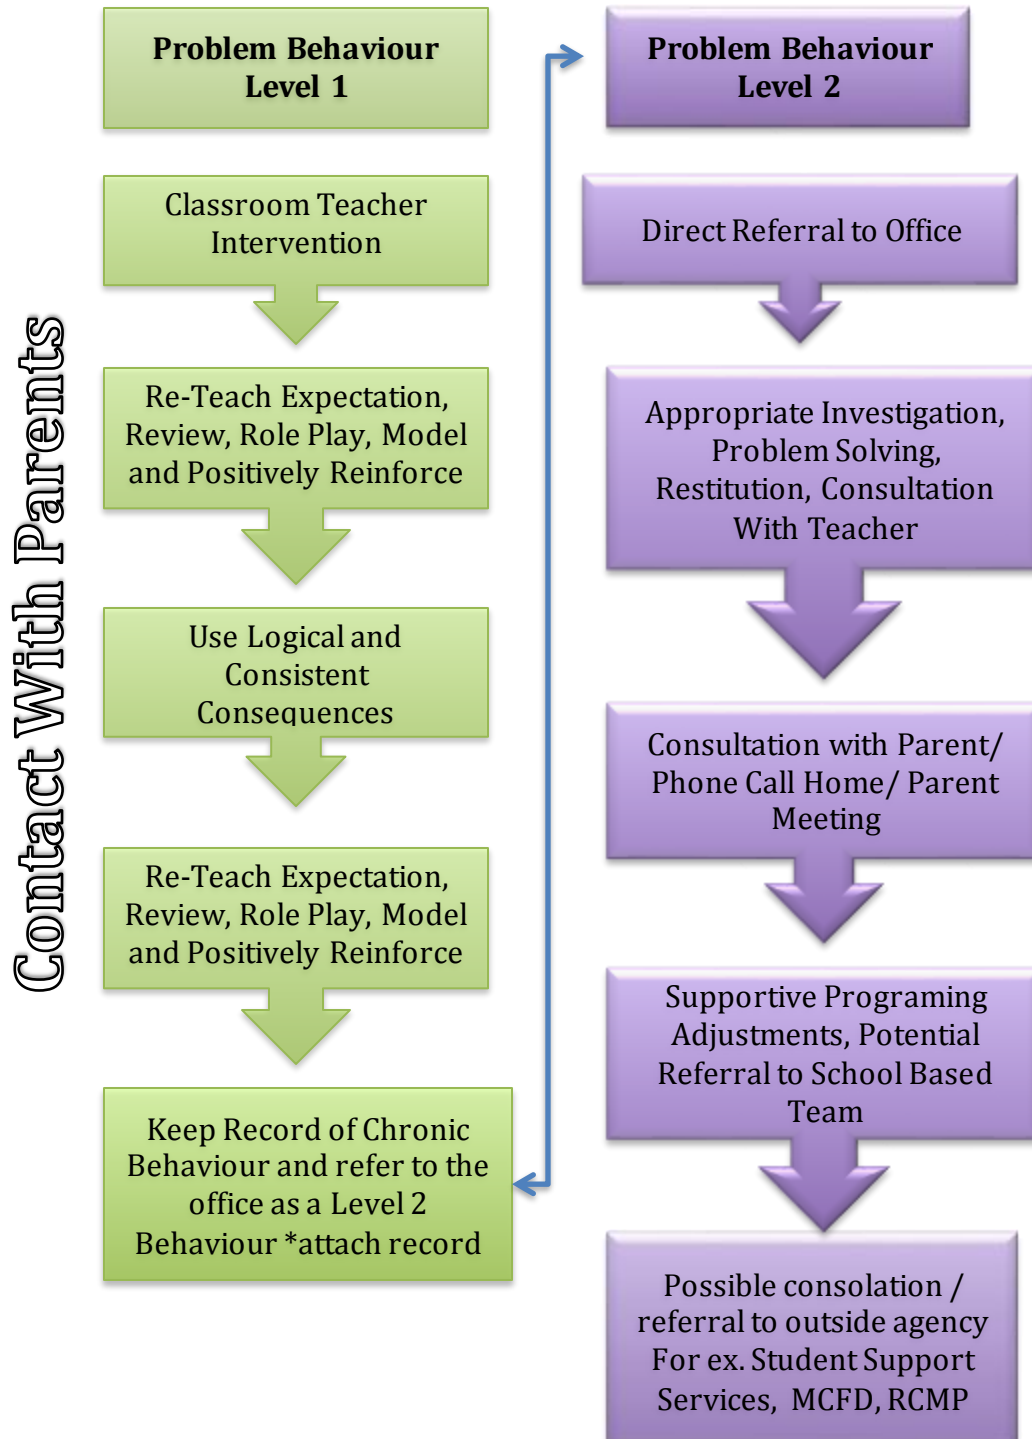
Contact With Parents

Problem Behaviour Level 1

Classroom Teacher Intervention

Re-Teach Expectation, Review, Role Play, Model and Positively Reinforce

Use Logical and Consistent Consequences

Re-Teach Expectation, Review, Role Play, Model and Positively Reinforce

Keep Record of Chronic Behaviour and refer to the office as a Level 2 Behaviour *attach record

Problem Behaviour Level 2

Direct Referral to Office

Appropriate Investigation, Problem Solving, Restitution, Consultation With Teacher

Consultation with Parent/ Phone Call Home/ Parent Meeting

Supportive Programing Adjustments, Potential Referral to School Based Team

Possible consolation / referral to outside agency For ex. Student Support Services, MCFD, RCMP